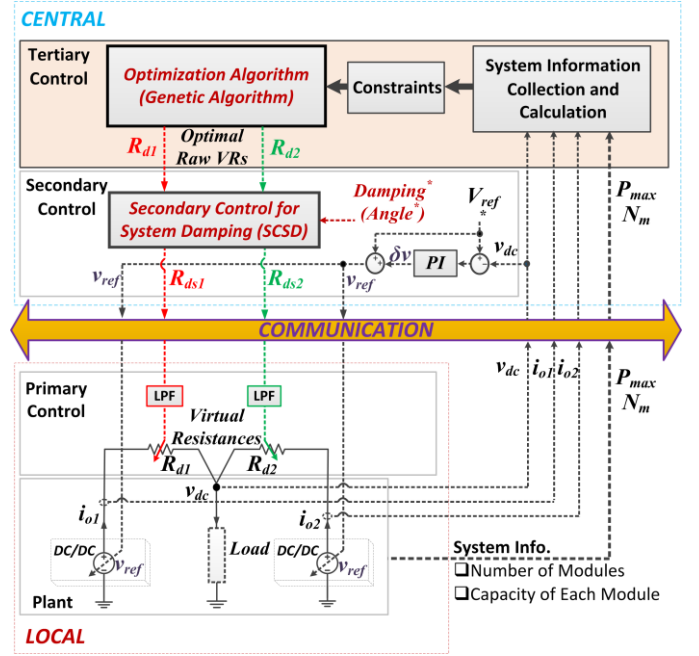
CENTRAL

Tertiary Control

Optimization Algorithm (Genetic Algorithm)

Constraints

System Information Collection and Calculation

$R_{d1}$

Optimal Raw VRs

$R_{d2}$

Secondary Control

Secondary Control for System Damping (SCSD)

Damping* (Angle*)

$V_{ref}^{*}$

$v_{dc}$

$\delta v$

PI

$P_{max}$

$N_m$

$v_{ref}$

$R_{ds1}$

$R_{ds2}$

$v_{ref}$

COMMUNICATION

$v_{dc}$

$i_{o1}$

$i_{o2}$

$P_{max}$

$N_m$

Primary Control

LPF

LPF

Virtual Resistances

$R_{d1}$

$R_{d2}$

$v_{dc}$

$i_{o1}$

$i_{o2}$

DC/DC

$v_{ref}$

Load

DC/DC

$v_{ref}$

System Info.

❑Number of Modules

❑Capacity of Each Module

Plant

LOCAL